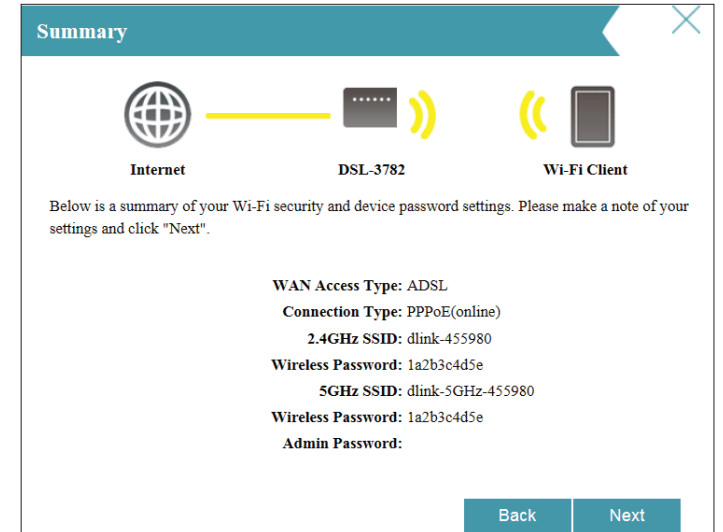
Summary

Internet

DSL-3782

Wi-Fi Client

Below is a summary of your Wi-Fi security and device password settings. Please make a note of your settings and click "Next".

WAN Access Type: ADSL
Connection Type: PPPoE(online)
2.4GHz SSID: dlink-455980
Wireless Password: 1a2b3c4d5e
5GHz SSID: dlink-5GHz-455980
Wireless Password: 1a2b3c4d5e
Admin Password:

Back Next